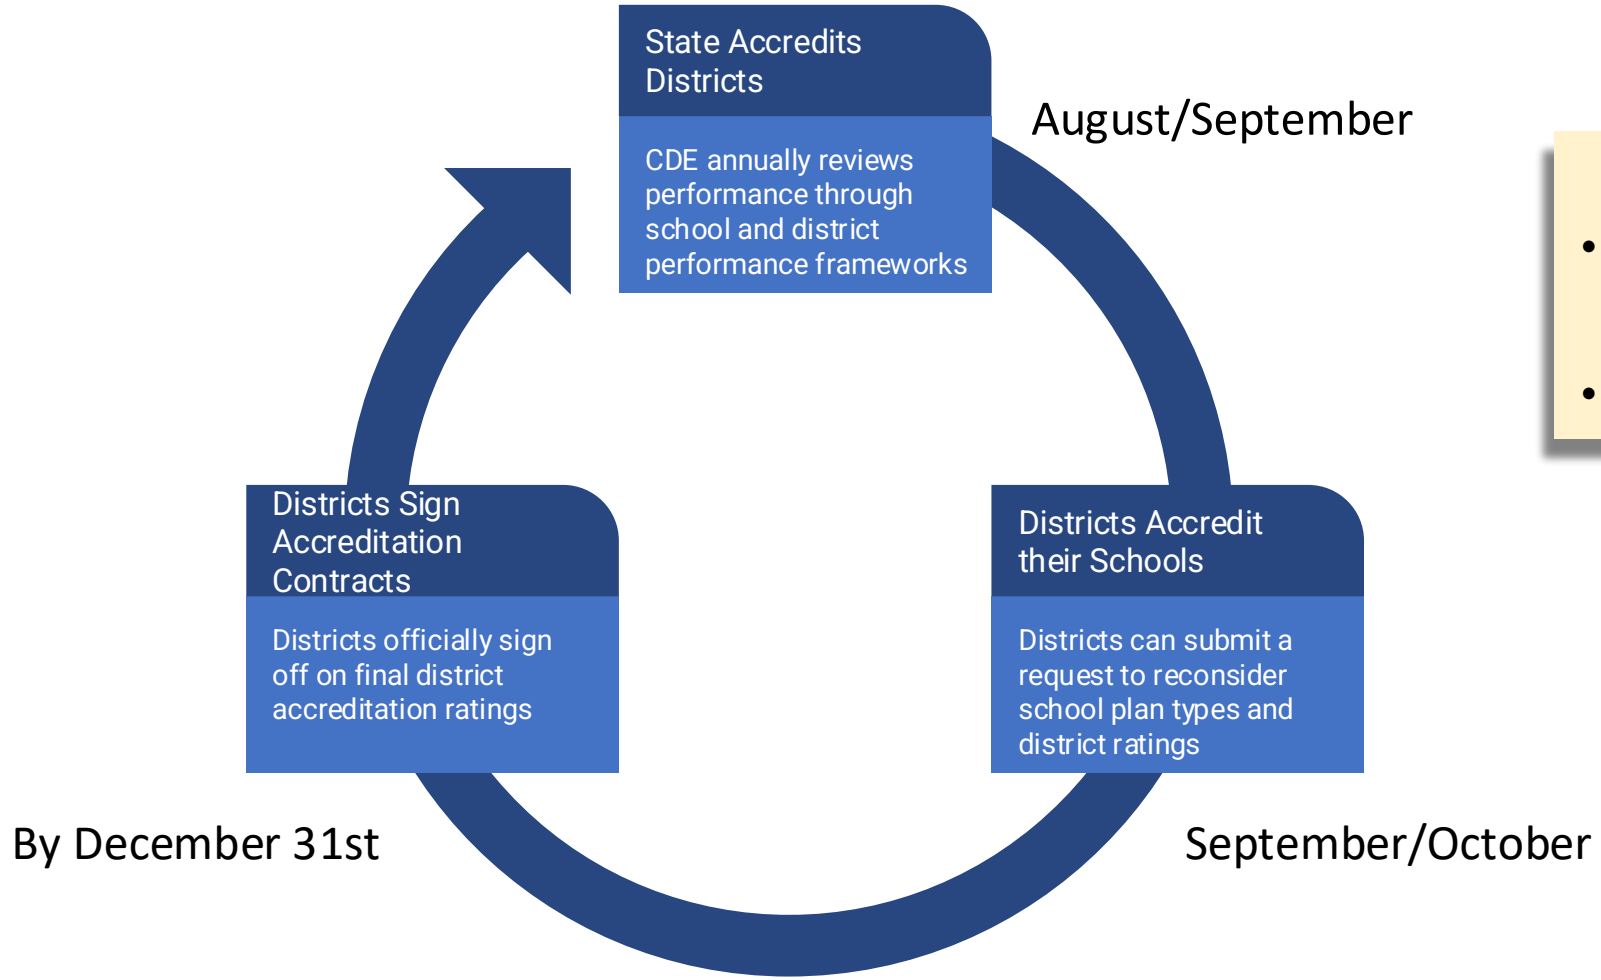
State Accredits Districts

CDE annually reviews performance through school and district performance frameworks

August/September

Districts Accredit their Schools

Districts can submit a request to reconsider school plan types and district ratings

September/October

Districts Sign Accreditation Contracts

Districts officially sign off on final district accreditation ratings

By December 31st

•

•